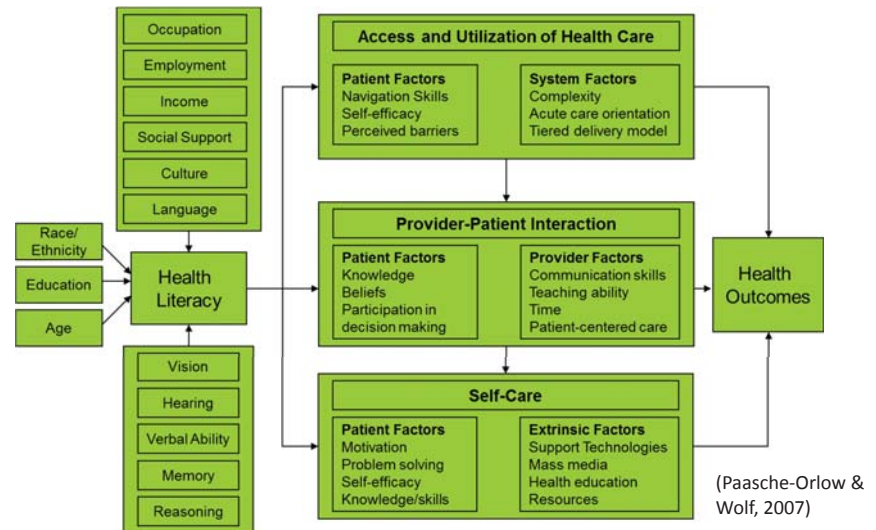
Occupation

Employment

Income

Social Support

Culture

Language

Race/ Ethnicity

Education

Age

Health Literacy

Vision

Hearing

Verbal Ability

Memory

Reasoning

Access and Utilization of Health Care

Patient Factors
Navigation Skills
Self-efficacy
Perceived barriers

System Factors
Complexity
Acute care orientation
Tiered delivery model

Provider-Patient Interaction

Patient Factors
Knowledge
Beliefs
Participation in decision making

Provider Factors
Communication skills
Teaching ability
Time
Patient-centered care

Self-Care

Patient Factors
Motivation
Problem solving
Self-efficacy
Knowledge/skills

Extrinsic Factors
Support Technologies
Mass media
Health education
Resources

Health Outcomes

(Paasche-Orlow & Wolf, 2007)